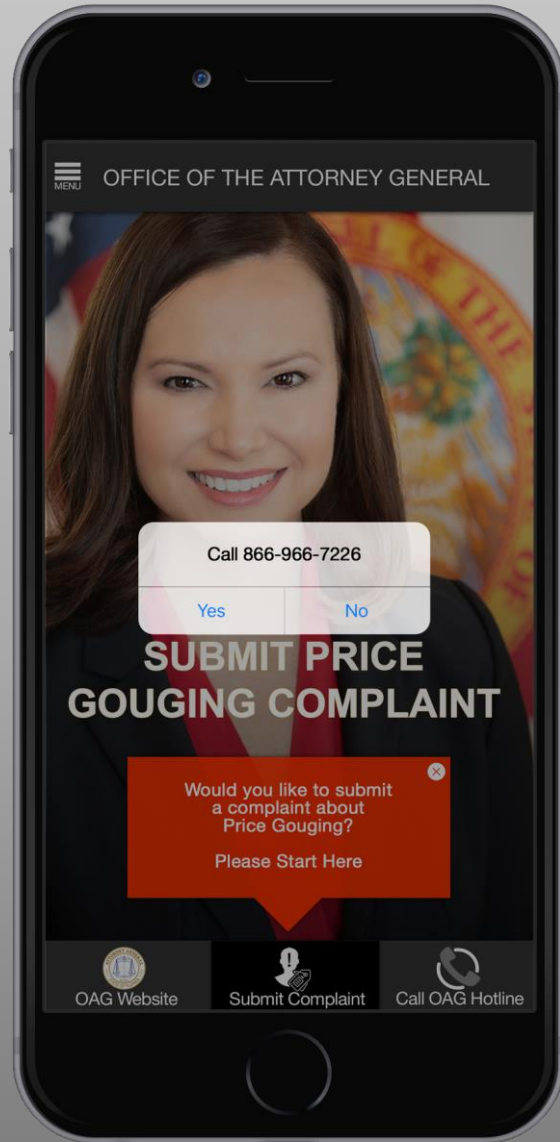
MENU

OFFICE OF THE ATTORNEY GENERAL

Call 866-966-7226

Yes

No

SUBMIT PRICE GOUGING COMPLAINT

Would you like to submit a complaint about Price Gouging?

Please Start Here

OAG Website

Submit Complaint

Call OAG Hotline